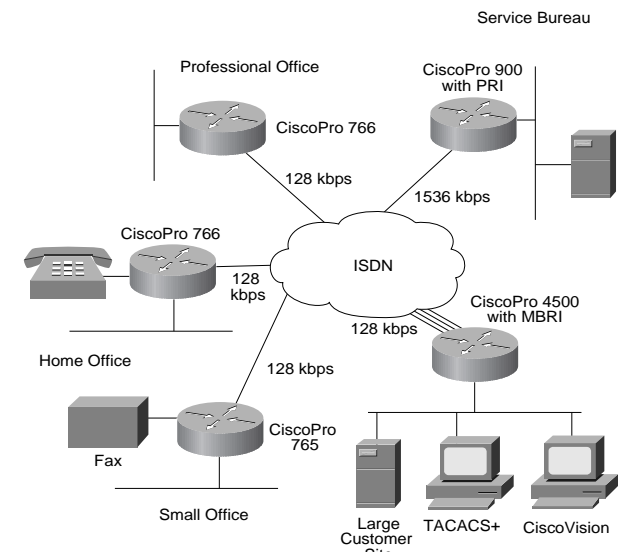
Service Bureau

Professional Office

CiscoPro 900 with PRI

CiscoPro 766

128 kbps

1536 kbps

CiscoPro 766

128 kbps

ISDN

CiscoPro 4500 with MBRI

128 kbps

Home Office

128 kbps

CiscoPro 765

Fax

Small Office

Large Customer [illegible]

TACACS+

CiscoVision